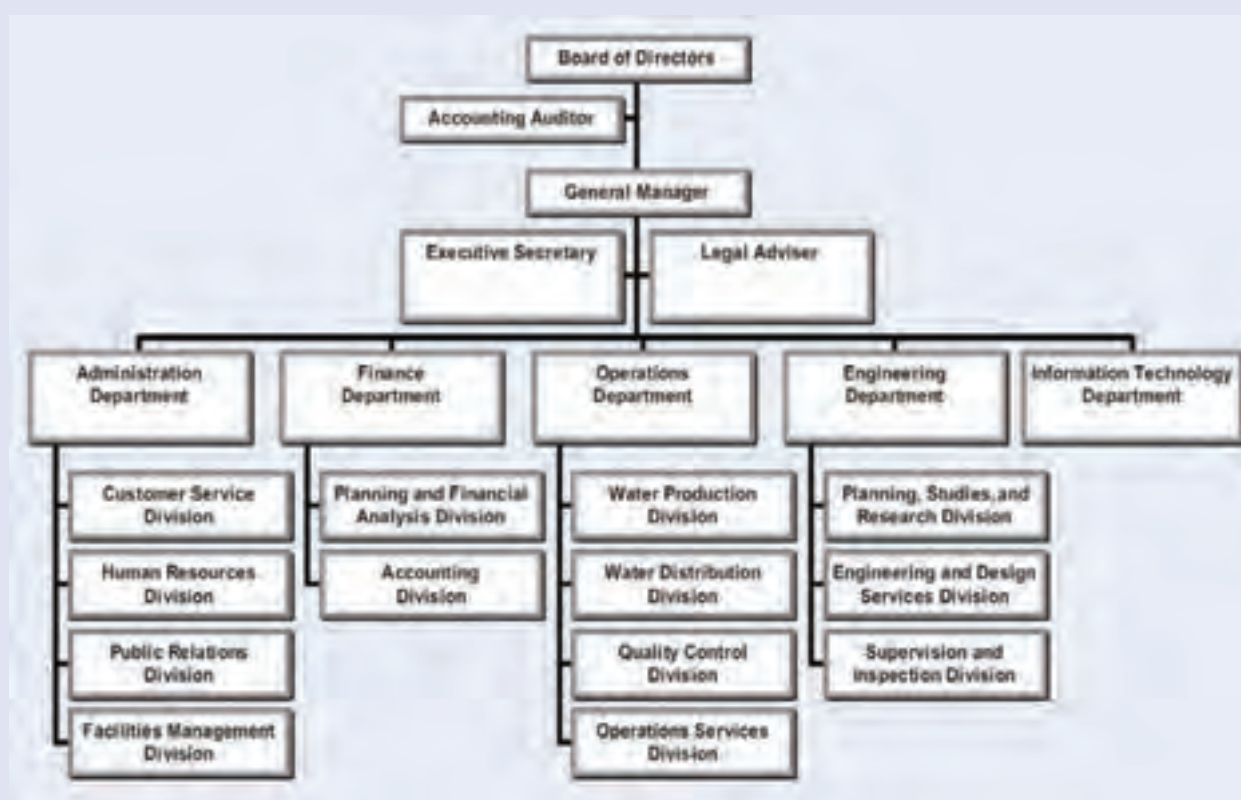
Board of Directors

Accounting Auditor

General Manager

Executive Secretary

Legal Adviser

Administration Department

Customer Service Division

Human Resources Division

Public Relations Division

Facilities Management Division

Finance Department

Planning and Financial Analysis Division

Accounting Division

Operations Department

Water Production Division

Water Distribution Division

Quality Control Division

Operations Services Division

Engineering Department

Planning, Studies, and Research Division

Engineering and Design Services Division

Supervision and Inspection Division

Information Technology Department